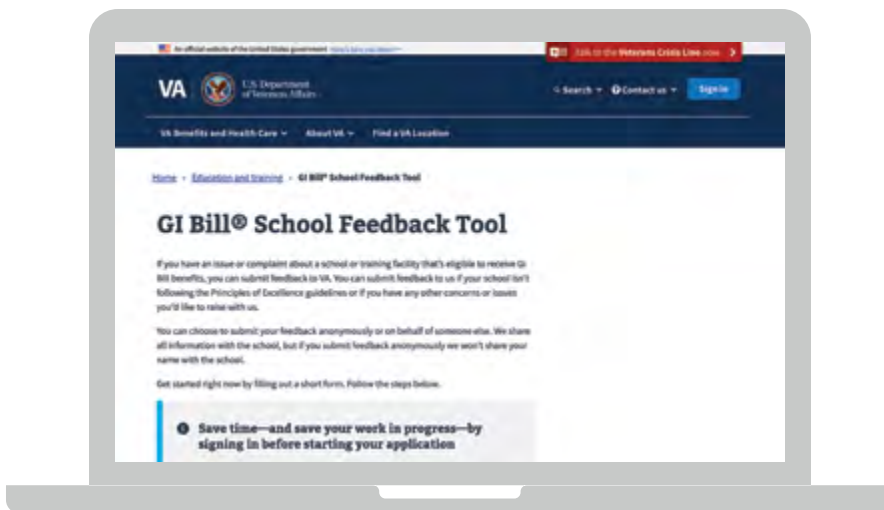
An official website of the United States government Here's how you know

Talk to the Veterans Crisis Line now

VA U.S. Department of Veterans Affairs

Search Contact us Sign in

VA Benefits and Health Care About VA Find a VA Location

Home › Education and training › GI Bill® School Feedback Tool

GI Bill® School Feedback Tool

If you have an issue or complaint about a school or training facility that's eligible to receive GI Bill benefits, you can submit feedback to VA. You can submit feedback to us if your school isn't following the Principles of Excellence guidelines or if you have any other concerns or issues you'd like to raise with us.

You can choose to submit your feedback anonymously or on behalf of someone else. We share all information with the school, but if you submit feedback anonymously we won't share your name with the school.

Get started right now by filling out a short form. Follow the steps below.

Save time—and save your work in progress—by signing in before starting your application